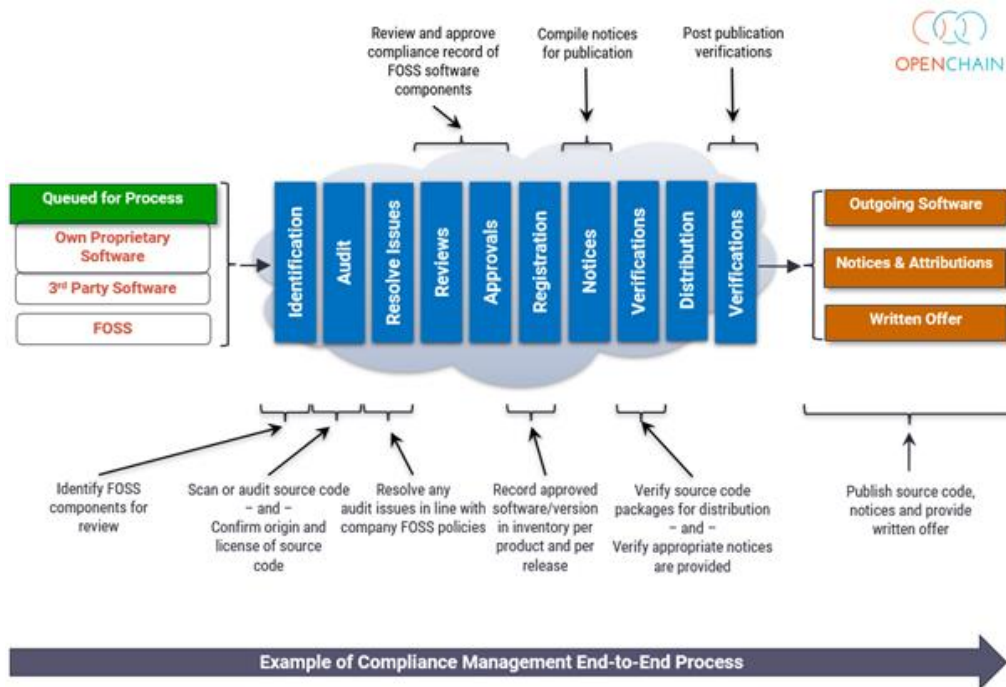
Review and approve compliance record of FOSS software components

Compile notices for publication

Post publication verifications

OPENCHAIN

Queued for Process

Own Proprietary Software

3$^{rd}$ Party Software

FOSS

Identification

Audit

Resolve Issues

Reviews

Approvals

Registration

Notices

Verifications

Distribution

Verifications

Outgoing Software

Notices & Attributions

Written Offer

Identify FOSS components for review

Scan or audit source code – and – Confirm origin and license of source code

Resolve any audit issues in line with company FOSS policies

Record approved software/version in inventory per product and per release

Verify source code packages for distribution – and – Verify appropriate notices are provided

Publish source code, notices and provide written offer

Example of Compliance Management End-to-End Process